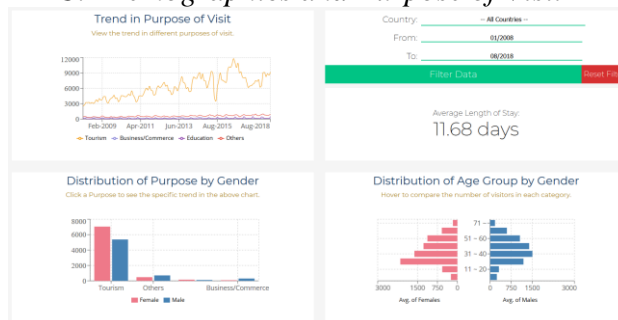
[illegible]

Trend in Purpose of Visit

View the trend in different purposes of visit.

12000
9000
6000
3000
0

Feb-2009 Apr-2011 Jun-2013 Aug-2015 Aug-2018

Tourism Business/Commerce Education Others

Country: -- All Countries --

From: 01/2008

To: 08/2018

Filter Data

Reset Filt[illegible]

Average Length of Stay:

11.68 days

Distribution of Purpose by Gender

Click a Purpose to see the specific trend in the above chart.

8000
6000
4000
2000
0

Tourism Others Business/Commerce

Female Male

Distribution of Age Group by Gender

Hover to compare the number of visitors in each category.

71 ~
51 ~ 60
31 ~ 40
11 ~ 20

3000 1500 750 0

Avg. of Females

0 750 1500 3000

Avg. of Males